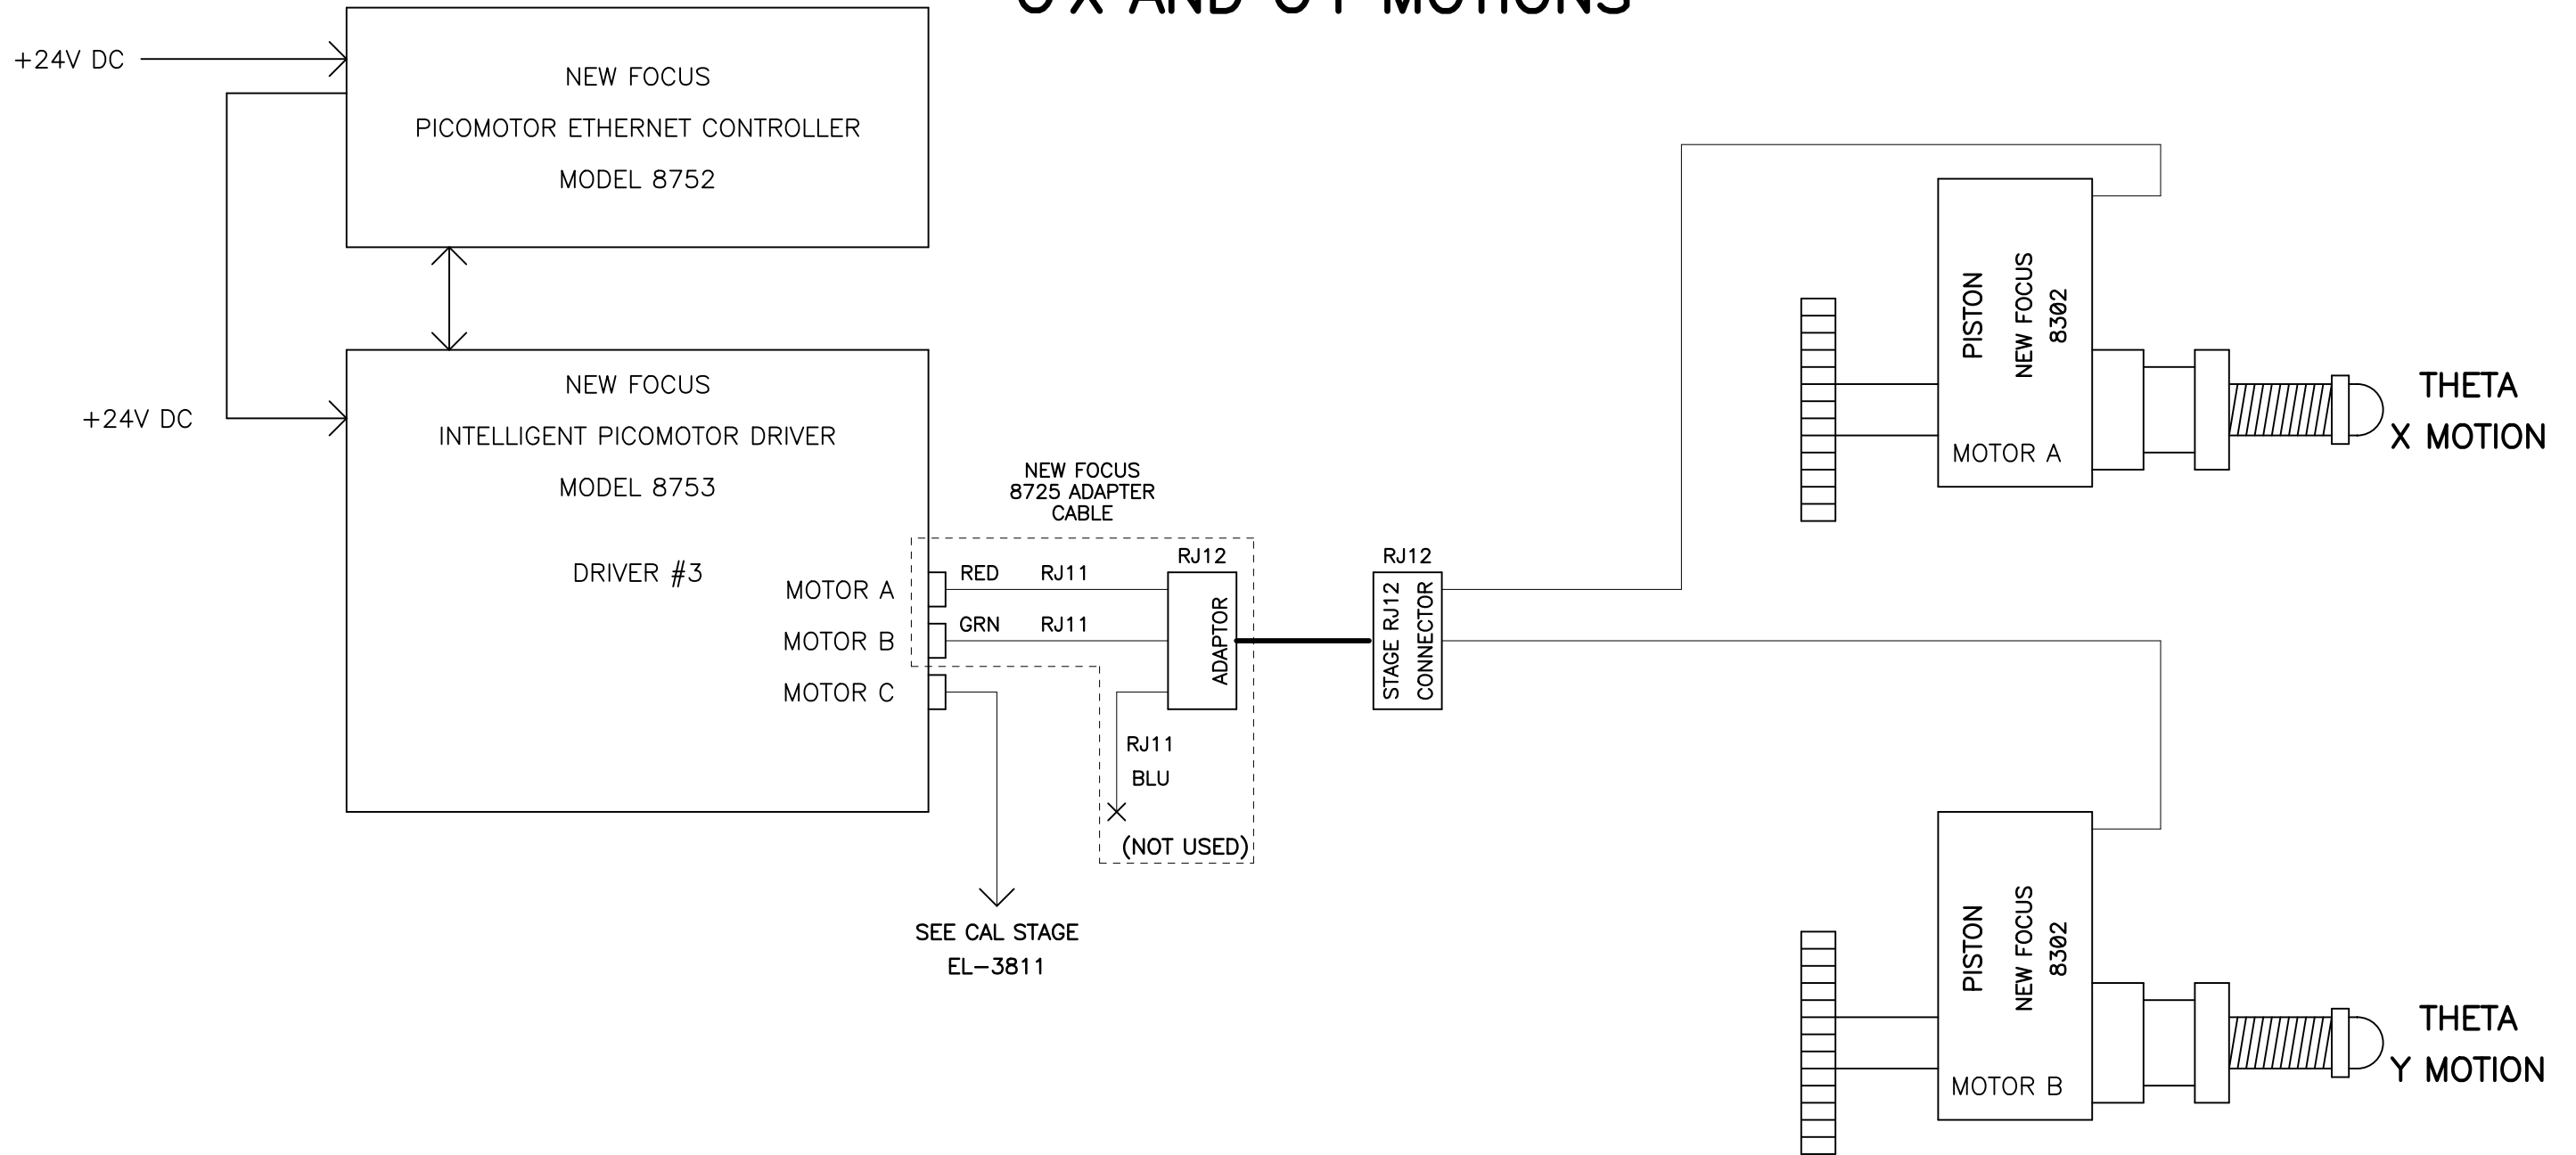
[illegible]

+24V DC

NEW FOCUS
PICOMOTOR ETHERNET CONTROLLER
MODEL 8752

+24V DC

NEW FOCUS
INTELLIGENT PICOMOTOR DRIVER
MODEL 8753

DRIVER #3

MOTOR A
MOTOR B
MOTOR C

NEW FOCUS
8725 ADAPTER
CABLE

RED RJ11
GRN RJ11

RJ12
ADAPTOR

RJ11
BLU
(NOT USED)

SEE CAL STAGE
EL–3811

RJ12
STAGE RJ12 CONNECTOR

PISTON
NEW FOCUS
8302
MOTOR A

THETA
X MOTION

PISTON
NEW FOCUS
8302
MOTOR B

THETA
Y MOTION